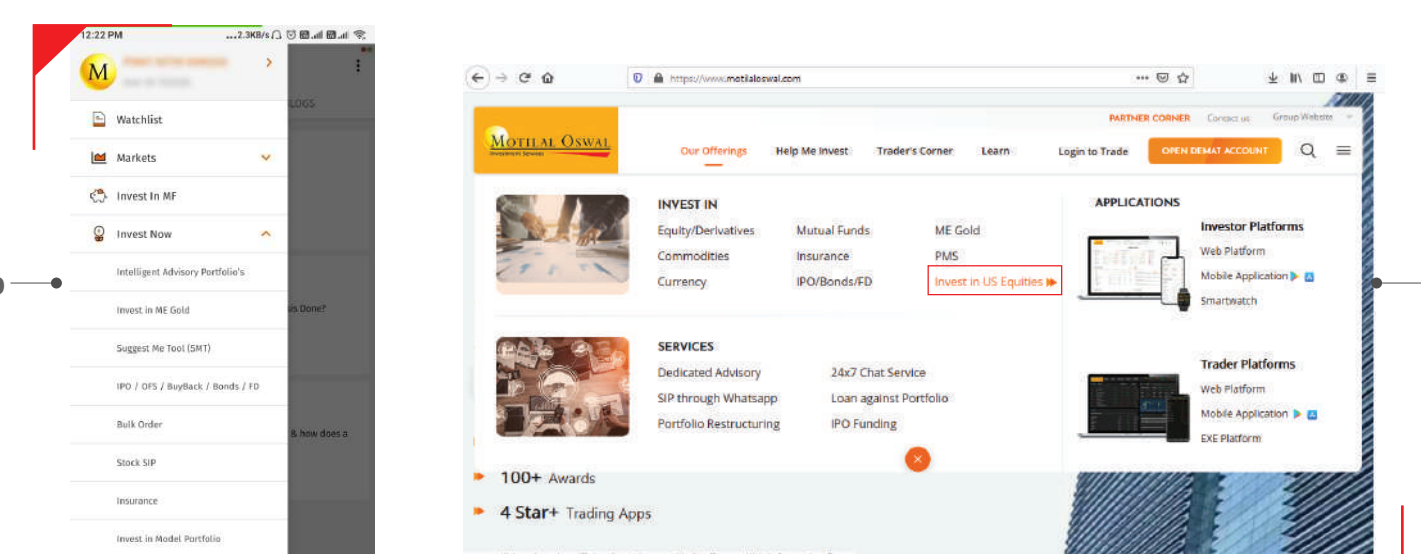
12:22 PM ...2.3KB/s

Watchlist
Markets
Invest In MF
Invest Now
Intelligent Advisory Portfolio's
Invest in ME Gold
Suggest Me Tool (SMT)
IPO / OFS / BuyBack / Bonds / FD
Bulk Order
Stock SIP
Insurance
Invest in Model Portfolio

LOGS
is Done?
& how does a

https://www.motilaloswal.com

PARTNER CORNER Contact us Group Website
MOTILAL OSWAL
Our Offerings Help Me Invest Trader's Corner Learn Login to Trade OPEN DEMAT ACCOUNT

INVEST IN
Equity/Derivatives Mutual Funds ME Gold
Commodities Insurance PMS
Currency IPO/Bonds/FD Invest in US Equities

SERVICES
Dedicated Advisory 24x7 Chat Service
SIP through Whatsapp Loan against Portfolio
Portfolio Restructuring IPO Funding

APPLICATIONS
Investor Platforms
Web Platform
Mobile Application
Smartwatch

Trader Platforms
Web Platform
Mobile Application
EXE Platform

100+ Awards
4 Star+ Trading Apps